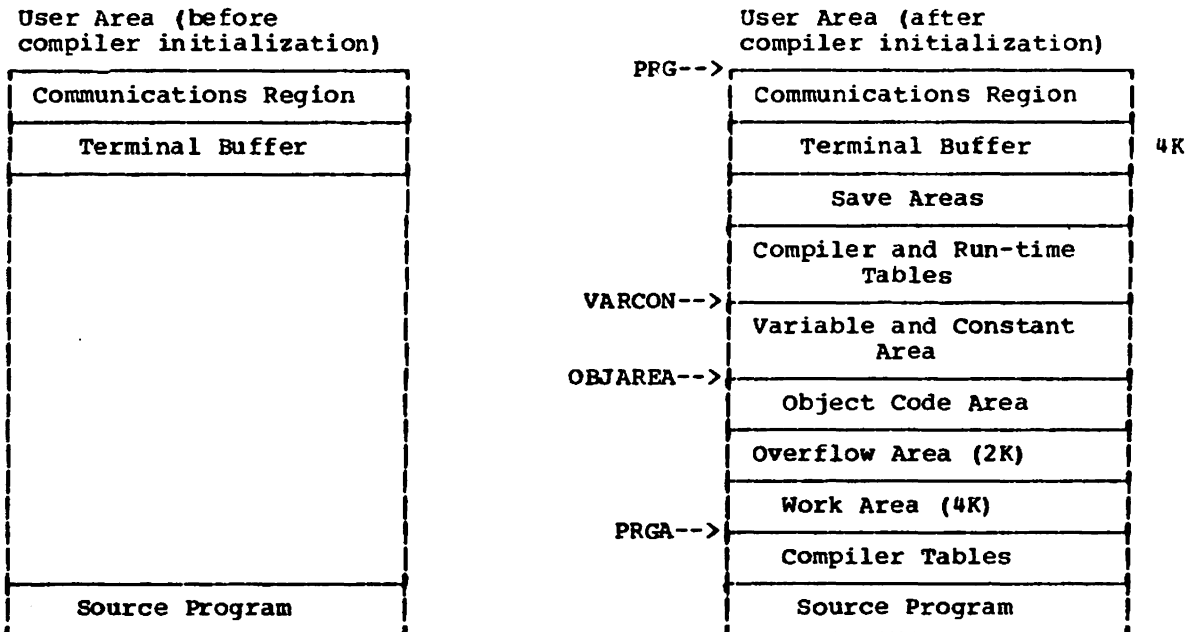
User Area (before compiler initialization)

| Communications Region |
|---|
| Terminal Buffer |
| |
| Source Program |

User Area (after compiler initialization)

PRG-->

| Communications Region |
|---|
| Terminal Buffer |
| Save Areas |
| Compiler and Run-time Tables |
| Variable and Constant Area |
| Object Code Area |
| Overflow Area (2K) |
| Work Area (4K) |
| Compiler Tables |
| Source Program |

4K

VARCON-->

OBJAREA-->

PRGA-->